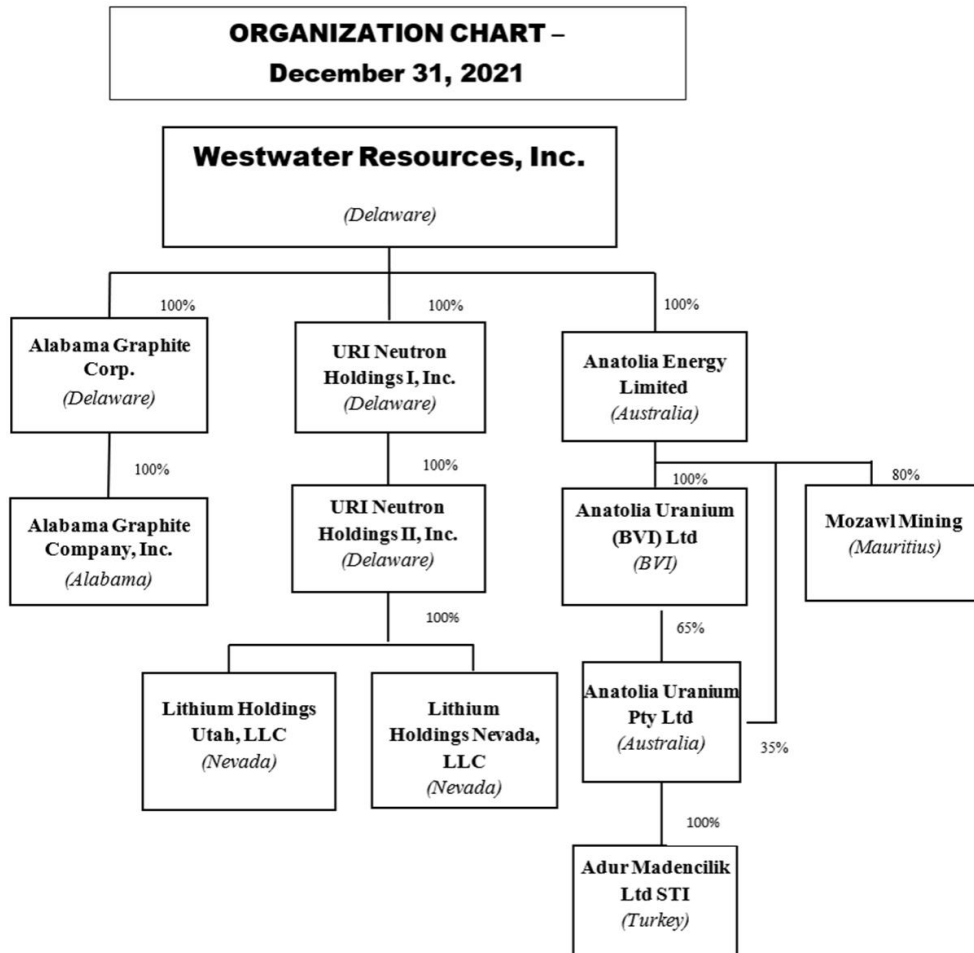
ORGANIZATION CHART – December 31, 2021

Westwater Resources, Inc.
(Delaware)

100%

Alabama Graphite Corp.
(Delaware)

100%

Alabama Graphite Company, Inc.
(Alabama)

100%

URI Neutron Holdings I, Inc.
(Delaware)

100%

URI Neutron Holdings II, Inc.
(Delaware)

100%

Lithium Holdings Utah, LLC
(Nevada)

Lithium Holdings Nevada, LLC
(Nevada)

100%

Anatolia Energy Limited
(Australia)

100%

Anatolia Uranium (BVI) Ltd
(BVI)

80%

Mozawl Mining
(Mauritius)

65%

Anatolia Uranium Pty Ltd
(Australia)

35%

100%

Adur Madencilik Ltd STI
(Turkey)